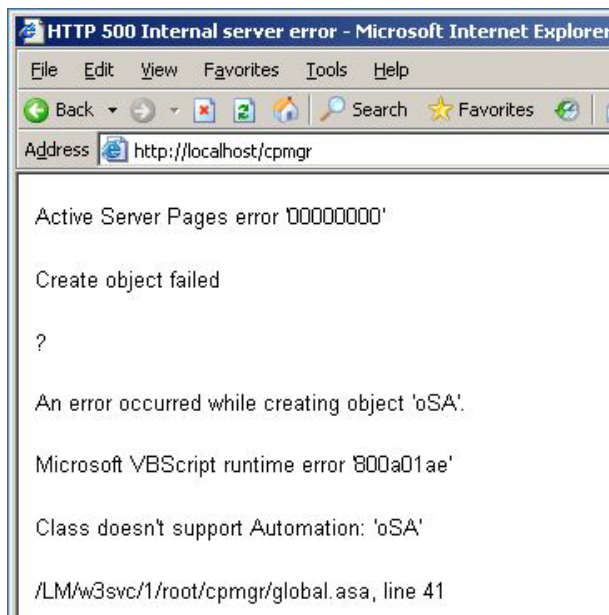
HTTP 500 Internal server error - Microsoft Internet Explorer

File Edit View Favorites Tools Help

Back Search Favorites

Address http://localhost/cpmgr

Active Server Pages error '00000000'

Create object failed

?

An error occurred while creating object 'oSA'.

Microsoft VBScript runtime error '800a01ae'

Class doesn't support Automation: 'oSA'

/LM/w3svc/1/root/cpmgr/global.asa, line 41